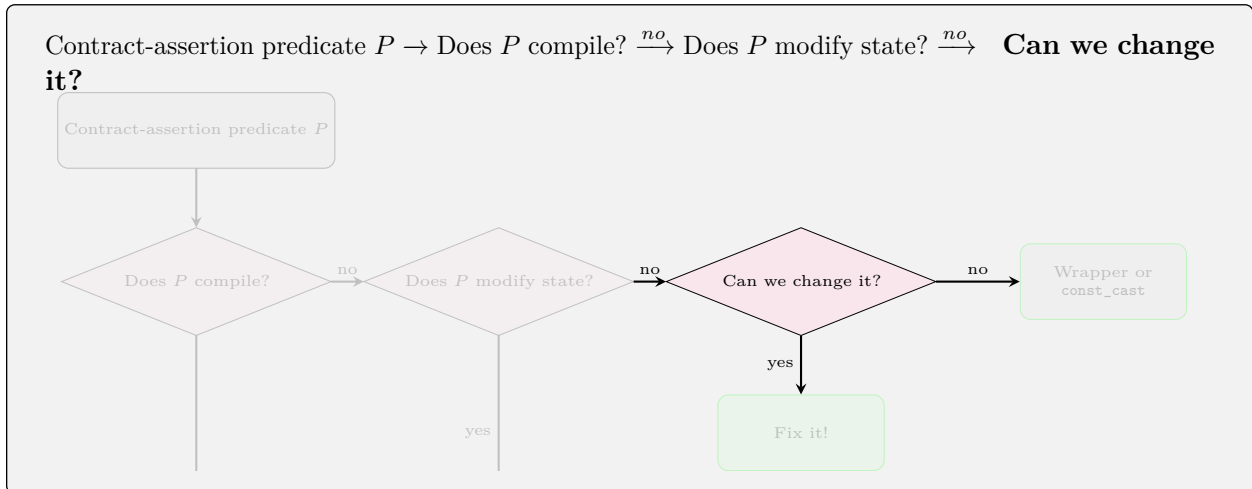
Contract-assertion predicate $P \rightarrow$ Does $P$ compile? $\xrightarrow{no}$ Does $P$ modify state? $\xrightarrow{no}$ **Can we change it?**

Contract-assertion predicate $P$

Does $P$ compile?

no

Does $P$ modify state?

no

Can we change it?

no

Wrapper or const_cast

yes

Fix it!

yes